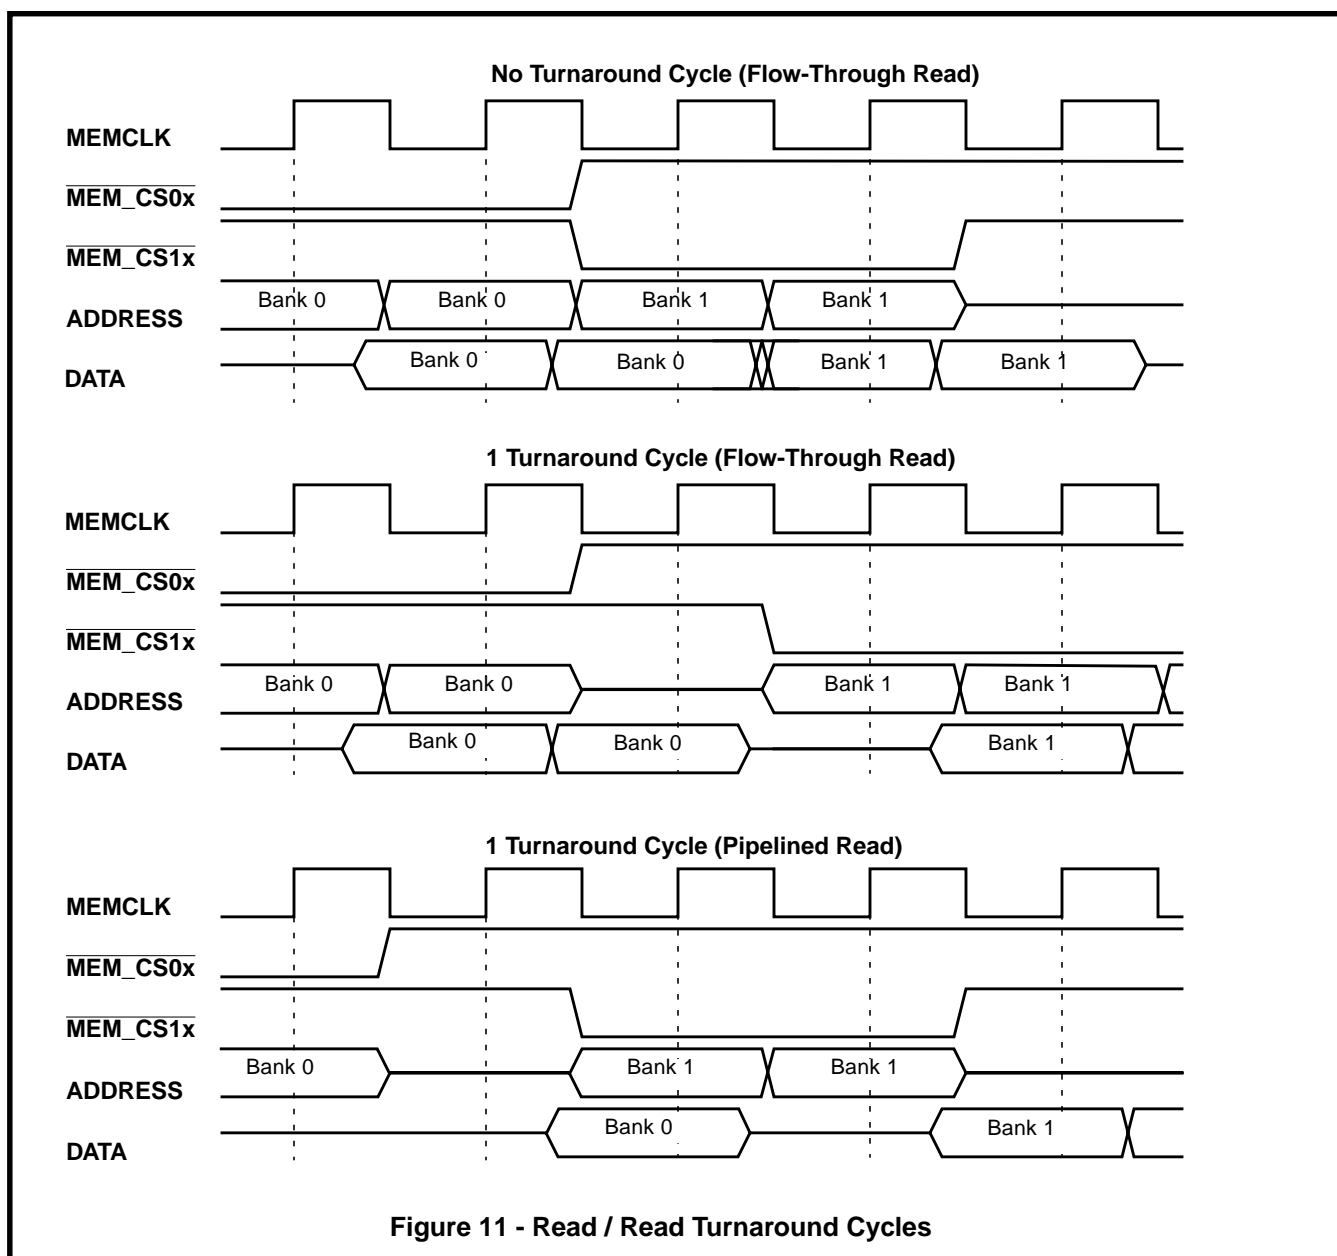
No Turnaround Cycle (Flow-Through Read)

MEMCLK

$\overline{\text{MEM\_CS0x}}$

$\overline{\text{MEM\_CS1x}}$

ADDRESS

Bank 0 Bank 0 Bank 1 Bank 1

DATA

Bank 0 Bank 0 Bank 1 Bank 1

1 Turnaround Cycle (Flow-Through Read)

MEMCLK

$\overline{\text{MEM\_CS0x}}$

$\overline{\text{MEM\_CS1x}}$

ADDRESS

Bank 0 Bank 0 Bank 1 Bank 1

DATA

Bank 0 Bank 0 Bank 1

1 Turnaround Cycle (Pipelined Read)

MEMCLK

$\overline{\text{MEM\_CS0x}}$

$\overline{\text{MEM\_CS1x}}$

ADDRESS

Bank 0 Bank 1 Bank 1

DATA

Bank 0 Bank 1

Figure 11 - Read / Read Turnaround Cycles